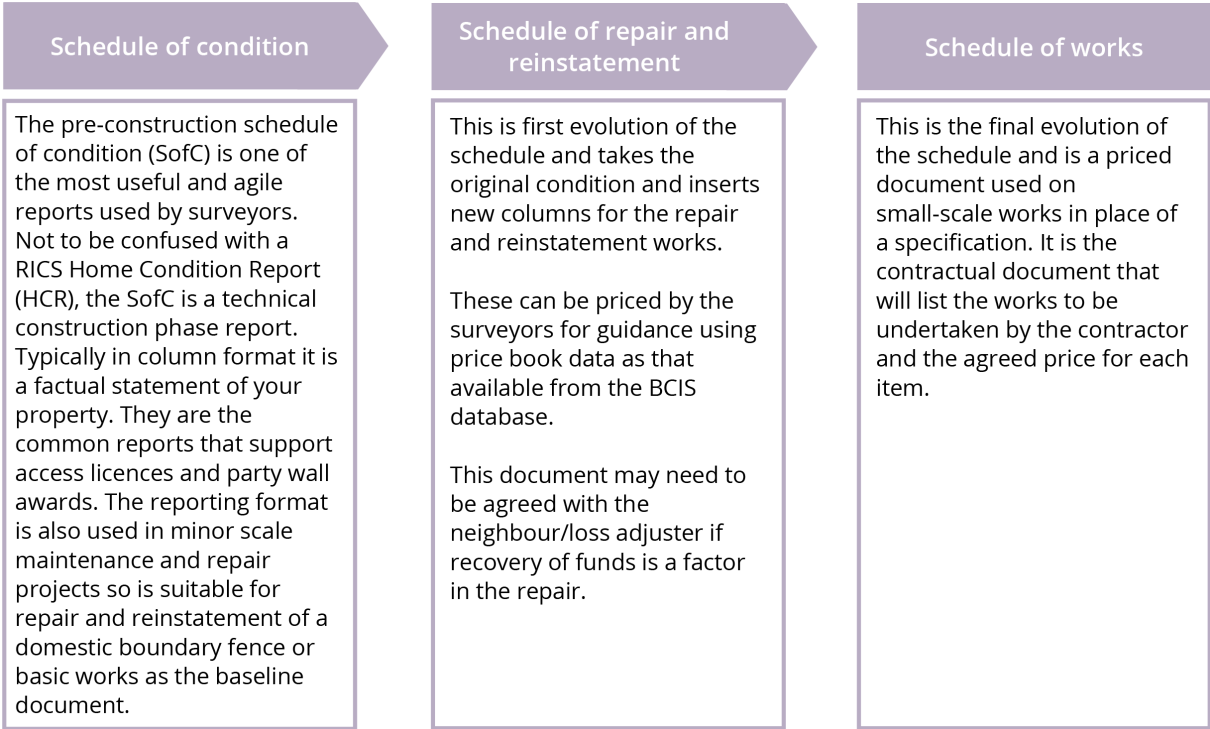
Schedule of condition

The pre-construction schedule of condition (SofC) is one of the most useful and agile reports used by surveyors. Not to be confused with a RICS Home Condition Report (HCR), the SofC is a technical construction phase report. Typically in column format it is a factual statement of your property. They are the common reports that support access licences and party wall awards. The reporting format is also used in minor scale maintenance and repair projects so is suitable for repair and reinstatement of a domestic boundary fence or basic works as the baseline document.

Schedule of repair and reinstatement

This is first evolution of the schedule and takes the original condition and inserts new columns for the repair and reinstatement works.

These can be priced by the surveyors for guidance using price book data as that available from the BCIS database.

This document may need to be agreed with the neighbour/loss adjuster if recovery of funds is a factor in the repair.

Schedule of works

This is the final evolution of the schedule and is a priced document used on small-scale works in place of a specification. It is the contractual document that will list the works to be undertaken by the contractor and the agreed price for each item.